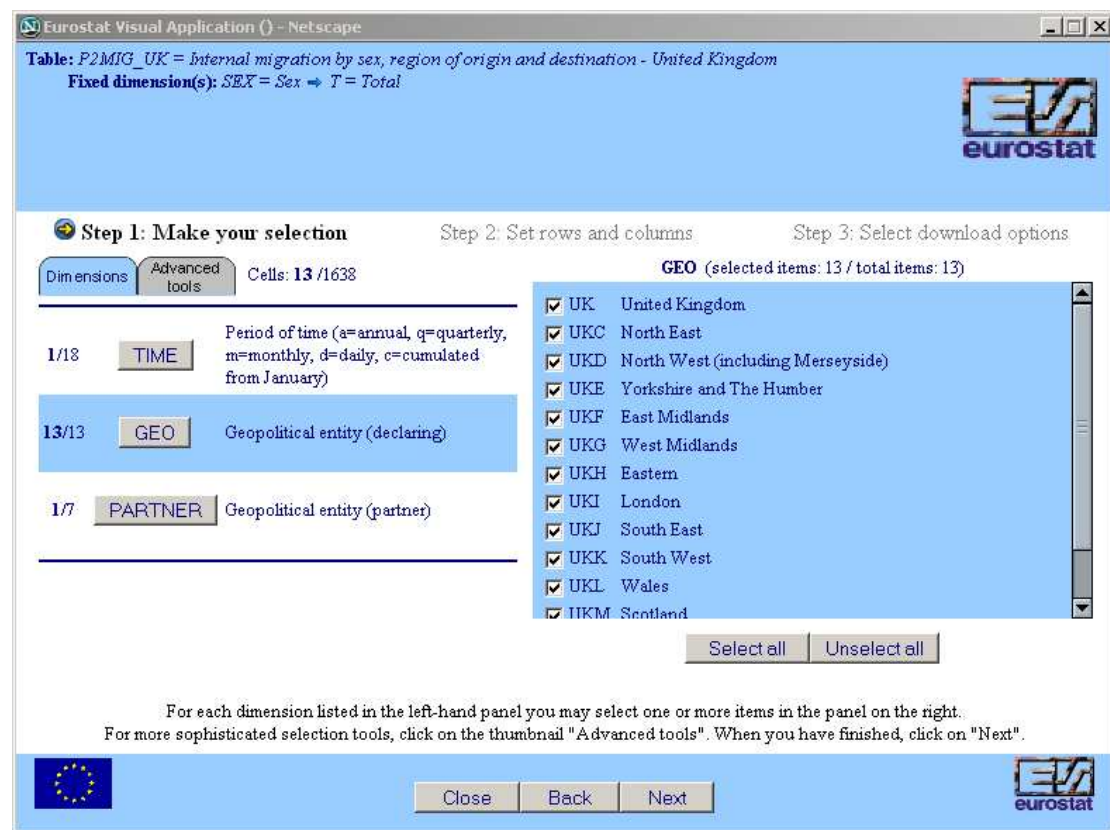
Eurostat Visual Application () - Netscape

Table: P2MIG_UK = Internal migration by sex, region of origin and destination - United Kingdom
Fixed dimension(s): SEX = Sex ⇒ T = Total

eurostat

Step 1: Make your selection    Step 2: Set rows and columns    Step 3: Select download options

Dimensions | Advanced tools    Cells: 13 /1638

GEO (selected items: 13 / total items: 13)

| | | |
|---|---|---|
| 1/18 | TIME | Period of time (a=annual, q=quarterly, m=monthly, d=daily, c=cumulated from January) |
| 13/13 | GEO | Geopolitical entity (declaring) |
| 1/7 | PARTNER | Geopolitical entity (partner) |

UK United Kingdom
UKC North East
UKD North West (including Merseyside)
UKE Yorkshire and The Humber
UKF East Midlands
UKG West Midlands
UKH Eastern
UKI London
UKJ South East
UKK South West
UKL Wales
UKM Scotland

Select all    Unselect all

For each dimension listed in the left-hand panel you may select one or more items in the panel on the right.
For more sophisticated selection tools, click on the thumbnail "Advanced tools". When you have finished, click on "Next".

Close    Back    Next

eurostat